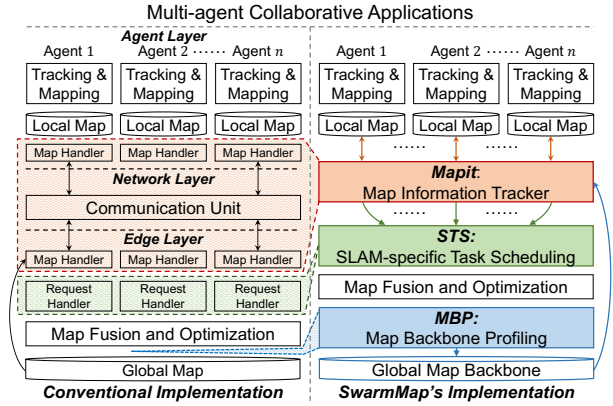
Multi-agent Collaborative Applications

Agent Layer

Agent 1

Agent 2 ······ Agent $n$

Tracking & Mapping

Tracking & Mapping

Tracking & Mapping

Local Map

Local Map

Local Map

Map Handler

Map Handler

Map Handler

Network Layer

Communication Unit

Edge Layer

Map Handler

Map Handler

Map Handler

Request Handler

Request Handler

Request Handler

Map Fusion and Optimization

Global Map

Conventional Implementation

Agent 1

Agent 2 ······ Agent $n$

Tracking & Mapping

Tracking & Mapping

Tracking & Mapping

Local Map

Local Map

Local Map

······

Mapit: Map Information Tracker

······

STS: SLAM-specific Task Scheduling

Map Fusion and Optimization

MBP: Map Backbone Profiling

Global Map Backbone

SwarmMap's Implementation